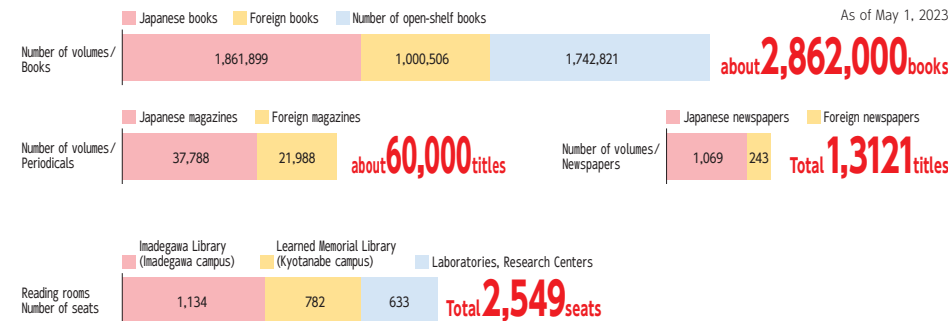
Japanese books　Foreign books　Number of open-shelf books

As of May 1, 2023

Number of volumes/Books

| 1,861,899 | 1,000,506 | 1,742,821 |
|---|---|---|

about 2,862,000 books

Japanese magazines　Foreign magazines

Number of volumes/Periodicals

| 37,788 | 21,988 |
|---|---|

about 60,000 titles

Japanese newspapers　Foreign newspapers

Number of volumes/Newspapers

| 1,069 | 243 |
|---|---|

Total 1,3121 titles

Imadegawa Library (Imadegawa campus)　Learned Memorial Library (Kyotanabe campus)　Laboratories, Research Centers

Reading rooms Number of seats

| 1,134 | 782 | 633 |
|---|---|---|

Total 2,549 seats